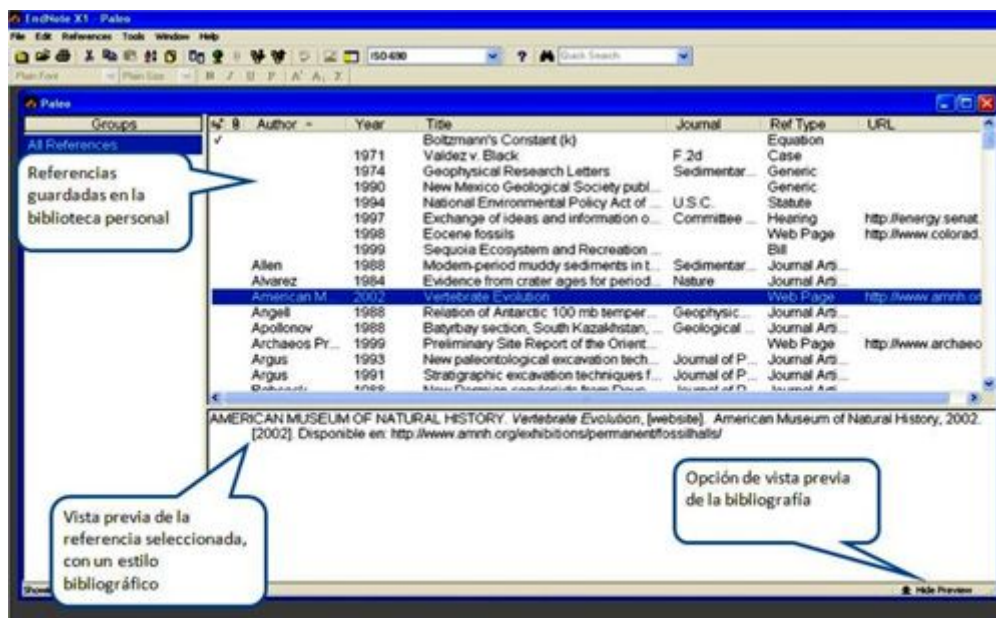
EndNote X1 - Paleo
File Edit References Tools Window Help
ISO 690
Quick Search
Plain Font Plain Size
Paleo

Groups
All References

Referencias guardadas en la biblioteca personal

| Author | Year | Title | Journal | Ref Type | URL |
|---|---|---|---|---|---|
| | | Boltzmann's Constant (k) | | Equation | |
| | 1971 | Valdez v. Black | F.2d | Case | |
| | 1974 | Geophysical Research Letters | Sedimentar... | Generic | |
| | 1990 | New Mexico Geological Society publ... | | Generic | |
| | 1994 | National Environmental Policy Act of ... | U.S.C. | Statute | |
| | 1997 | Exchange of ideas and information o... | Committee ... | Hearing | http://energy.senat... |
| | 1998 | Eocene fossils | | Web Page | http://www.colorad... |
| | 1999 | Sequoia Ecosystem and Recreation ... | | Bill | |
| Allen | 1988 | Modern-period muddy sediments in t... | Sedimentar... | Journal Arti... | |
| Alvarez | 1984 | Evidence from crater ages for period... | Nature | Journal Arti... | |
| American M... | 2002 | Vertebrate Evolution | | Web Page | http://www.amnh.or... |
| Angell | 1988 | Relation of Antarctic 100 mb temper... | Geophysic... | Journal Arti... | |
| Apollonov | 1988 | Batyrbay section, South Kazakhstan, ... | Geological ... | Journal Arti... | |
| Archaeos Pr... | 1999 | Preliminary Site Report of the Orient... | | Web Page | http://www.archaeo... |
| Argus | 1993 | New paleontological excavation tech... | Journal of P... | Journal Arti... | |
| Argus | 1991 | Stratigraphic excavation techniques f... | Journal of P... | Journal Arti... | |
| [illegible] | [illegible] | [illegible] | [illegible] | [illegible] | |

AMERICAN MUSEUM OF NATURAL HISTORY. Vertebrate Evolution, [website]. American Museum of Natural History, 2002. [2002]. Disponible en: http://www.amnh.org/exhibitions/permanent/fossilhalls/

Vista previa de la referencia seleccionada, con un estilo bibliográfico

Opción de vista previa de la bibliografía

Show
Hide Preview